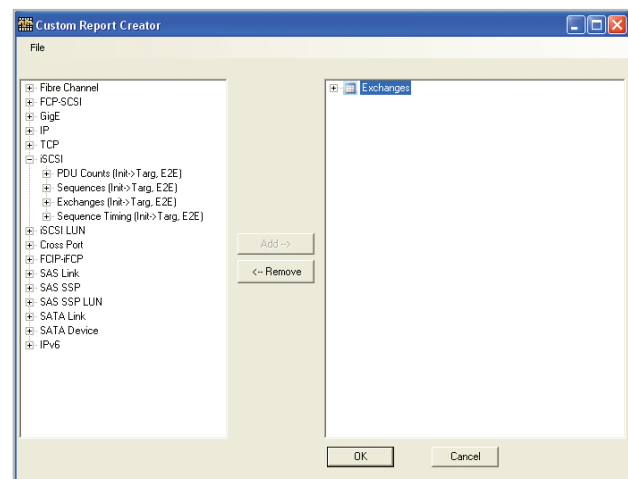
Custom Report Creator

File

Fibre Channel
FCP-SCSI
GigE
IP
TCP
iSCSI
PDU Counts (Init->Targ, E2E)
Sequences (Init->Targ, E2E)
Exchanges (Init->Targ, E2E)
Sequence Timing (Init->Targ, E2E)
iSCSI LUN
Cross Port
FCIP-iFCP
SAS Link
SAS SSP
SAS SSP LUN
SATA Link
SATA Device
IPv6

Add -->
<-- Remove

Exchanges

OK
Cancel